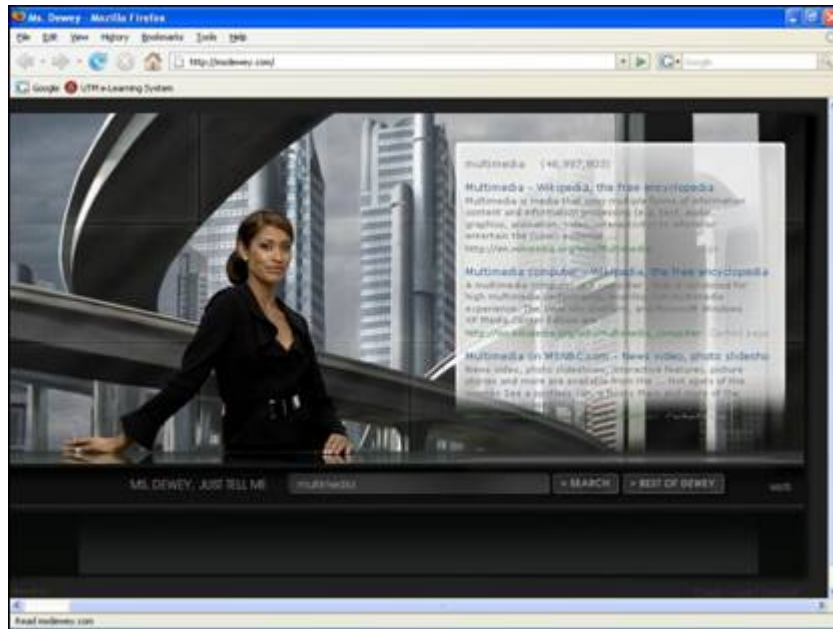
Ms. Dewey - Mozilla Firefox

File Edit View History Bookmarks Tools Help

http://msdewey.com/

Google

Google UTM e-Learning System

multimedia (46,997,803)

Multimedia - Wikipedia, the free encyclopedia

Multimedia is media that uses multiple forms of information content and information processing (e.g. text, audio, graphics, animation, video, interactivity) to inform or entertain the (user) audience.

http://en.wikipedia.org/wiki/Multimedia

Multimedia computer - Wikipedia, the free encyclopedia

A multimedia computer is a computer that is optimized for high multimedia performance. ... the multimedia experience. The ... Windows XP Media Center Edition ...

http://en.wikipedia.org/wiki/Multimedia_computer

Multimedia on MSNBC.com - News video, photo slidesho

News video, photo slideshows, interactive features, picture stories and more are available from the ... hot spots of the world. See a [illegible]

MS. DEWEY, JUST TELL ME: multimedia > SEARCH > BEST OF DEWEY

Read msdewey.com